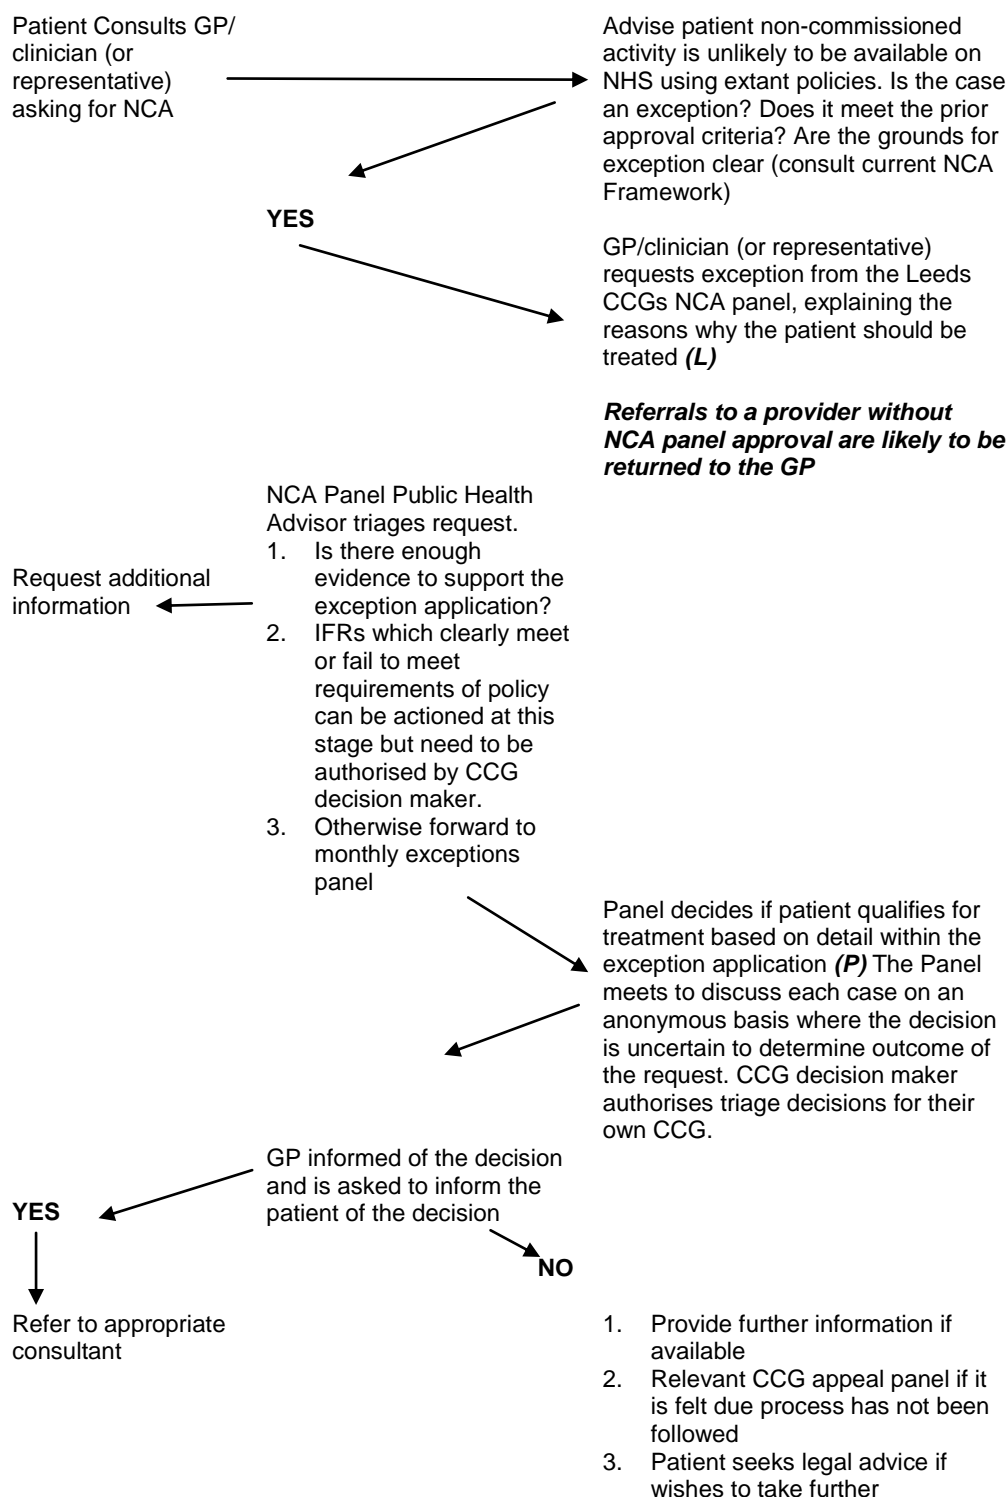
Patient Consults GP/ clinician (or representative) asking for NCA

Advise patient non-commissioned activity is unlikely to be available on NHS using extant policies. Is the case an exception? Does it meet the prior approval criteria? Are the grounds for exception clear (consult current NCA Framework)

YES

GP/clinician (or representative) requests exception from the Leeds CCGs NCA panel, explaining the reasons why the patient should be treated *(L)*

***Referrals to a provider without NCA panel approval are likely to be returned to the GP***

NCA Panel Public Health Advisor triages request.
1. Is there enough evidence to support the exception application?
2. IFRs which clearly meet or fail to meet requirements of policy can be actioned at this stage but need to be authorised by CCG decision maker.
3. Otherwise forward to monthly exceptions panel

Request additional information

Panel decides if patient qualifies for treatment based on detail within the exception application ***(P)*** The Panel meets to discuss each case on an anonymous basis where the decision is uncertain to determine outcome of the request. CCG decision maker authorises triage decisions for their own CCG.

GP informed of the decision and is asked to inform the patient of the decision

YES

NO

Refer to appropriate consultant

1. Provide further information if available
2. Relevant CCG appeal panel if it is felt due process has not been followed
3. Patient seeks legal advice if wishes to take further